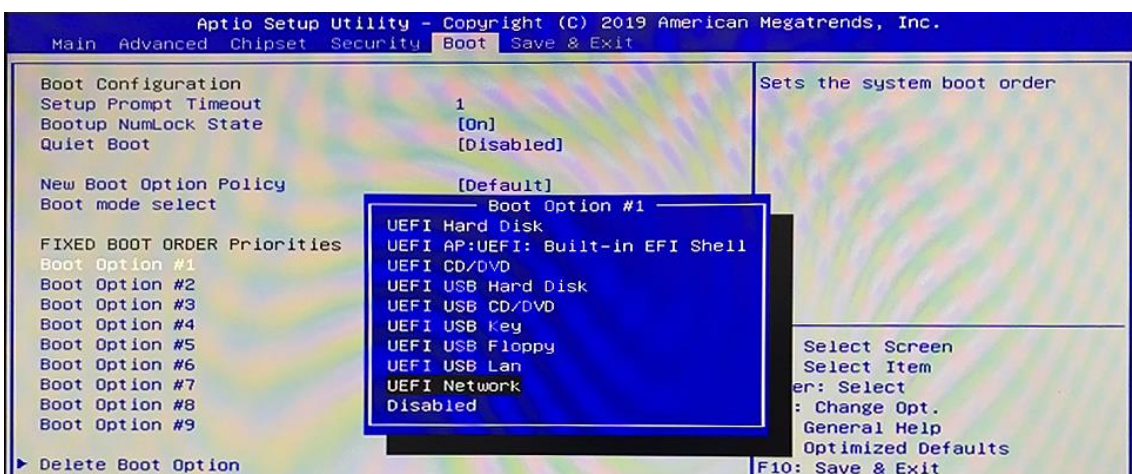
Aptio Setup Utility – Copyright (C) 2019 American Megatrends, Inc.
Main Advanced Chipset Security Boot Save & Exit

Boot Configuration
Setup Prompt Timeout 1
Bootup NumLock State [On]
Quiet Boot [Disabled]

New Boot Option Policy [Default]
Boot mode select

FIXED BOOT ORDER Priorities
Boot Option #1
Boot Option #2
Boot Option #3
Boot Option #4
Boot Option #5
Boot Option #6
Boot Option #7
Boot Option #8
Boot Option #9

▶ Delete Boot Option

Boot Option #1
UEFI Hard Disk
UEFI AP:UEFI: Built-in EFI Shell
UEFI CD/DVD
UEFI USB Hard Disk
UEFI USB CD/DVD
UEFI USB Key
UEFI USB Floppy
UEFI USB Lan
UEFI Network
Disabled

Sets the system boot order

Select Screen
Select Item
er: Select
: Change Opt.
General Help
Optimized Defaults
F10: Save & Exit